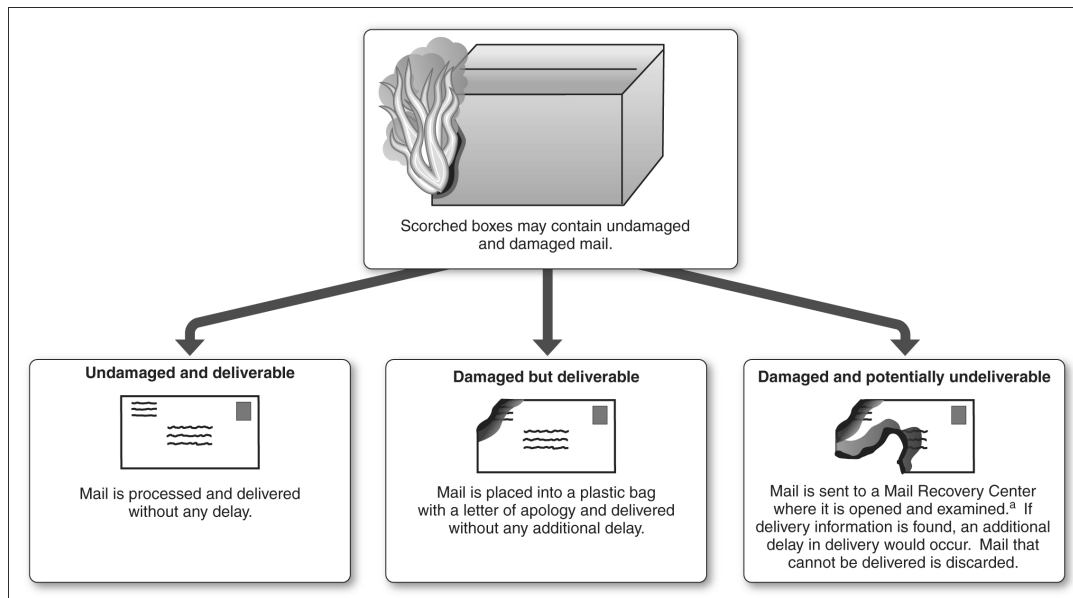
Scorched boxes may contain undamaged and damaged mail.

Undamaged and deliverable

Mail is processed and delivered without any delay.

Damaged but deliverable

Mail is placed into a plastic bag with a letter of apology and delivered without any additional delay.

Damaged and potentially undeliverable

Mail is sent to a Mail Recovery Center where it is opened and examined.$^a$ If delivery information is found, an additional delay in delivery would occur. Mail that cannot be delivered is discarded.